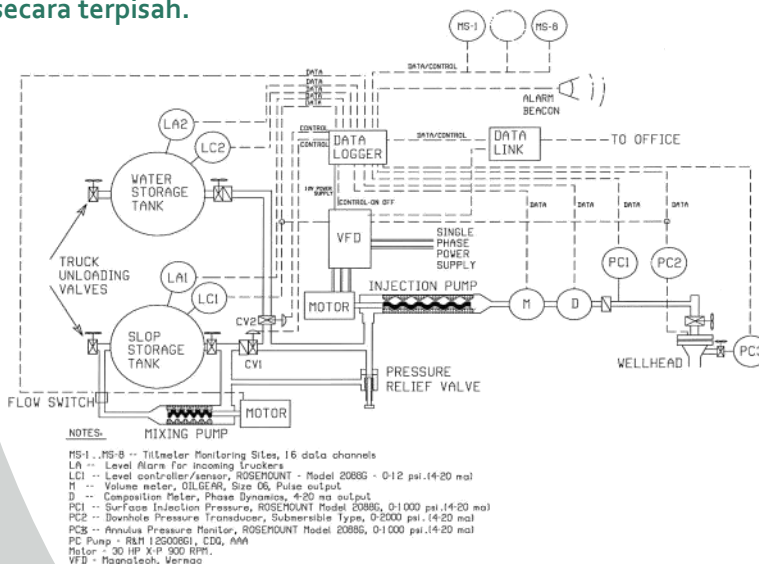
secara terpisah.

MS-1
MS-8
DATA/CONTROL
ALARM BEACON
DATA
DATA
DATA
DATA
DATA
LA2
LC2
CONTROL
CONTROL
DATA LOGGER
DATA/CONTROL
DATA LINK
TO OFFICE
WATER STORAGE TANK
LOW POWER SUPPLY
CONTROL-ON OFF
DATA
DATA
DATA
DATA
VFD
SINGLE PHASE POWER SUPPLY
TRUCK UNLOADING VALVES
LA1
LC1
MOTOR
INJECTION PUMP
M
D
PC1
PC2
CV2
SLOP STORAGE TANK
CV1
WELLHEAD
PC3
PRESSURE RELIEF VALVE
FLOW SWITCH
MOTOR
MIXING PUMP
NOTES.

MS-1 ..MS-8 -- Tiltmeter Monitoring Sites, 16 data channels
LA -- Level Alarm for incoming truckers
LC1 -- Level controller/sensor, ROSEMOUNT - Model 2088G - 0-12 psi.(4-20 ma)
M -- Volume meter, OILGEAR, Size 06, Pulse output
D -- Composition Meter, Phase Dynamics, 4-20 ma output
PC1 -- Surface Injection Pressure, ROSEMOUNT Model 2088G, 0-1000 psi.(4-20 ma)
PC2 -- Downhole Pressure Transducer, Submersible Type, 0-2000 psi.(4-20 ma)
PC3 -- Annulus Pressure Monitor, ROSEMOUNT Model 2088G, 0-1000 psi.(4-20 ma)
PC Pump - R&M 12G008G1, CDQ, AAA
Motor - 30 HP X-P 900 RPM.
VFD - Magnatech, Vernag